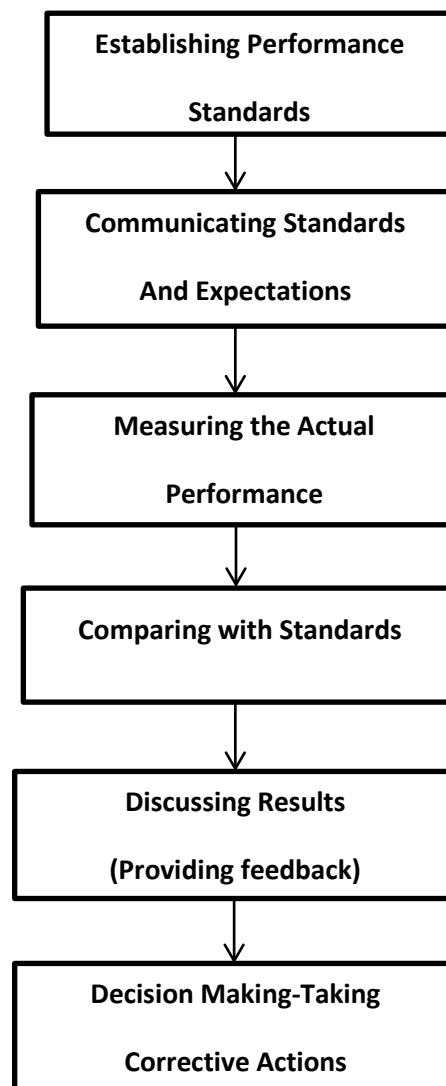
Establishing Performance Standards

Communicating Standards And Expectations

Measuring the Actual Performance

Comparing with Standards

Discussing Results (Providing feedback)

Decision Making-Taking Corrective Actions